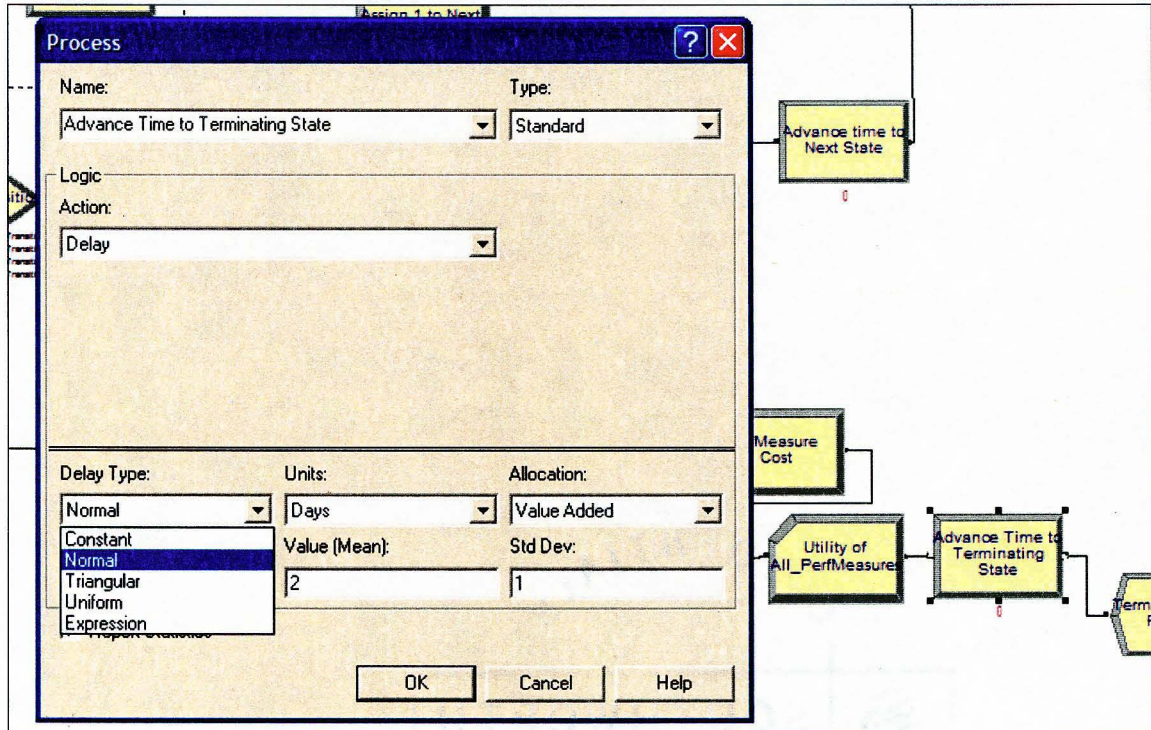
Assign 1 to Next

Process

Name:
Advance Time to Terminating State

Type:
Standard

Logic
Action:
Delay

Delay Type:
Normal
Constant
Normal
Triangular
Uniform
Expression

Units:
Days

Allocation:
Value Added

Value (Mean):
2

Std Dev:
1

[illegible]

OK
Cancel
Help

Advance time to Next State

0

Measure Cost

Utility of All_PerfMeasures

Advance Time to Terminating State

0

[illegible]